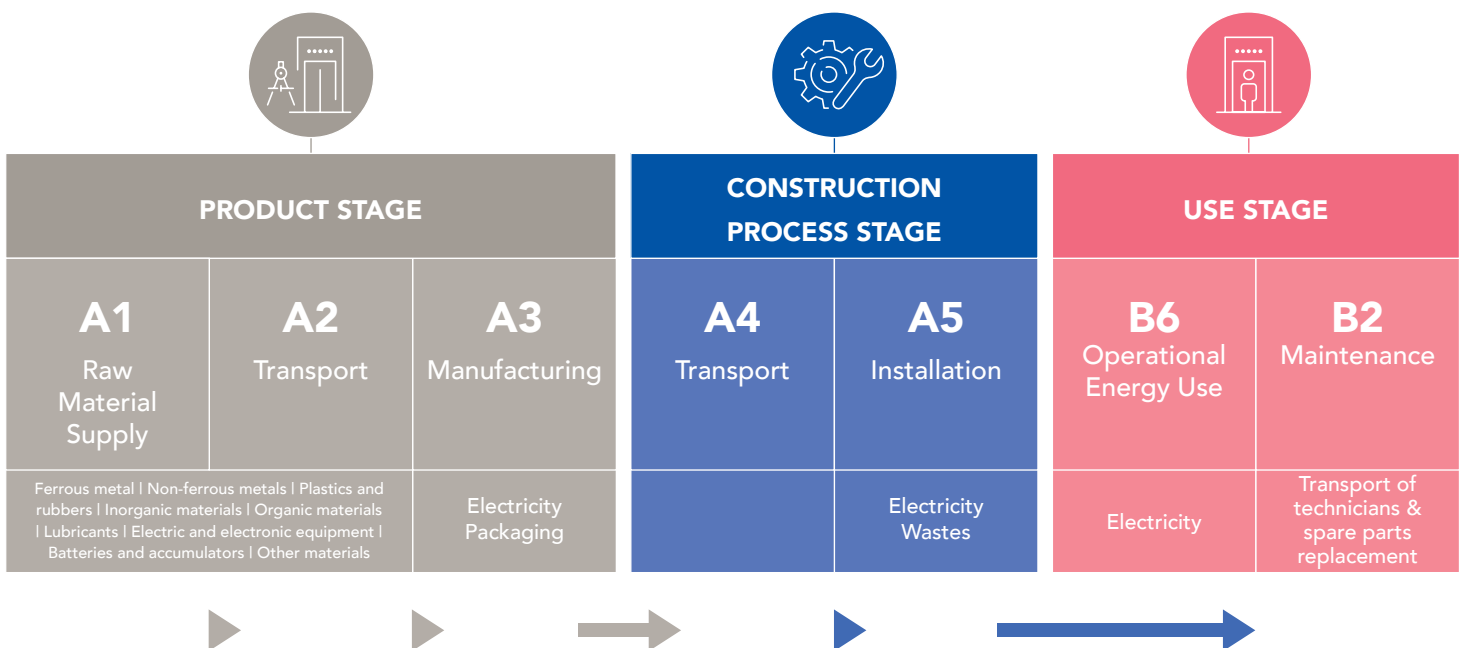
PRODUCT STAGE

A1
Raw Material Supply

A2
Transport

A3
Manufacturing

Ferrous metal | Non-ferrous metals | Plastics and rubbers | Inorganic materials | Organic materials | Lubricants | Electric and electronic equipment | Batteries and accumulators | Other materials

Electricity
Packaging

CONSTRUCTION PROCESS STAGE

A4
Transport

A5
Installation

Electricity
Wastes

USE STAGE

B6
Operational Energy Use

B2
Maintenance

Electricity

Transport of technicians & spare parts replacement